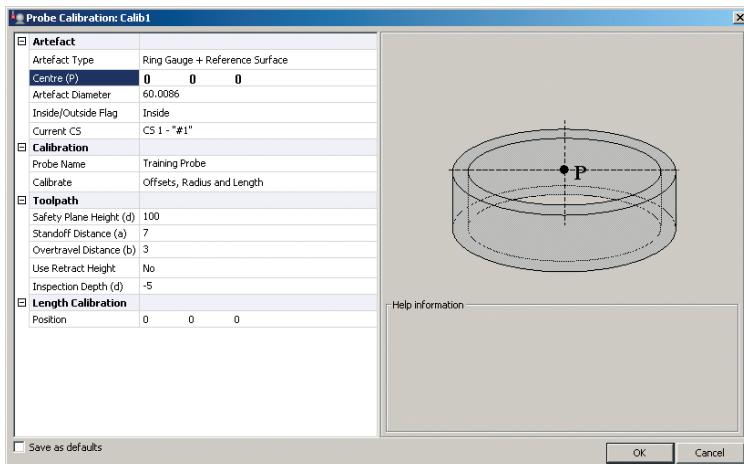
Probe Calibration: Calib1

| | |
|---|---|
| ⊟ **Artefact** | |
| Artefact Type | Ring Gauge + Reference Surface |
| Centre (P) | 0 0 0 |
| Artefact Diameter | 60.0086 |
| Inside/Outside Flag | Inside |
| Current CS | CS 1 - "#1" |
| ⊟ **Calibration** | |
| Probe Name | Training Probe |
| Calibrate | Offsets, Radius and Length |
| ⊟ **Toolpath** | |
| Safety Plane Height (d) | 100 |
| Standoff Distance (a) | 7 |
| Overtravel Distance (b) | 3 |
| Use Retract Height | No |
| Inspection Depth (d) | -5 |
| ⊟ **Length Calibration** | |
| Position | 0 0 0 |

P

Help information

Save as defaults

OK

Cancel